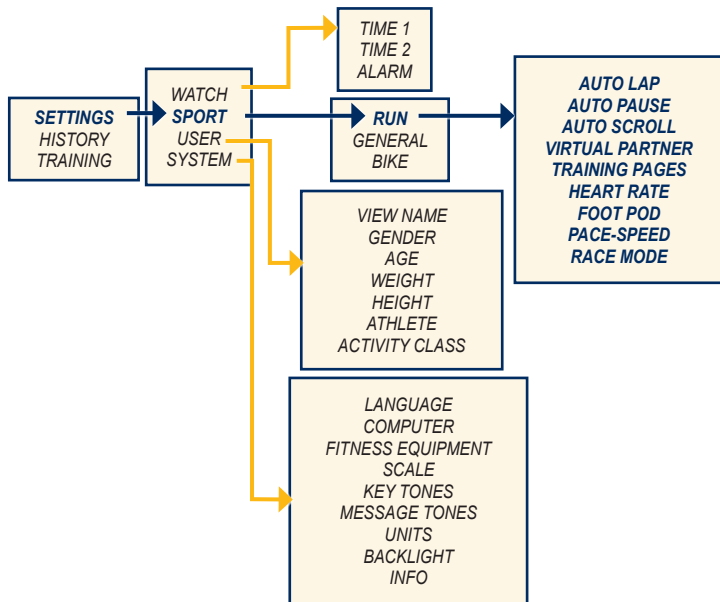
SETTINGS
HISTORY
TRAINING

WATCH
SPORT
USER
SYSTEM

TIME 1
TIME 2
ALARM

RUN
GENERAL
BIKE

AUTO LAP
AUTO PAUSE
AUTO SCROLL
VIRTUAL PARTNER
TRAINING PAGES
HEART RATE
FOOT POD
PACE-SPEED
RACE MODE

VIEW NAME
GENDER
AGE
WEIGHT
HEIGHT
ATHLETE
ACTIVITY CLASS

LANGUAGE
COMPUTER
FITNESS EQUIPMENT
SCALE
KEY TONES
MESSAGE TONES
UNITS
BACKLIGHT
INFO